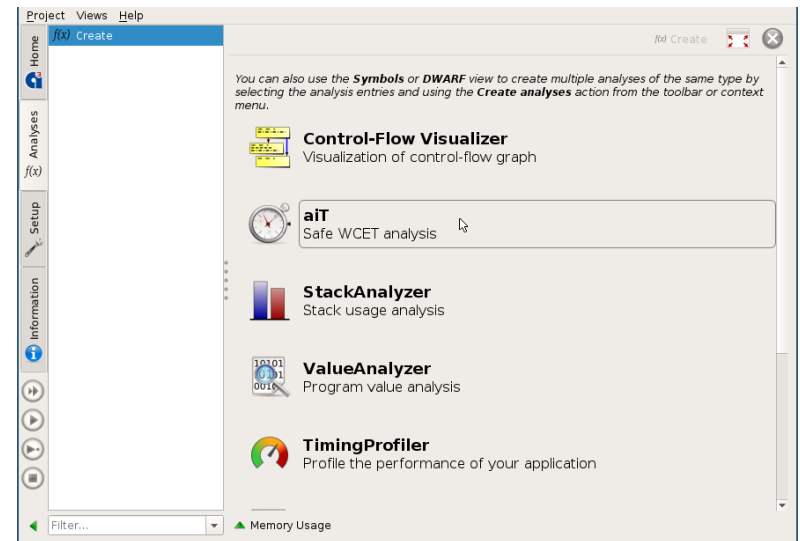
Project Views Help

Home

Analyses

$f(x)$

Setup

Information

$f(x)$ Create

$f(x)$ Create

You can also use the **Symbols** or **DWARF** view to create multiple analyses of the same type by selecting the analysis entries and using the **Create analyses** action from the toolbar or context menu.

**Control-Flow Visualizer**
Visualization of control-flow graph

**aiT**
Safe WCET analysis

**StackAnalyzer**
Stack usage analysis

10101
01
0010

**ValueAnalyzer**
Program value analysis

**TimingProfiler**
Profile the performance of your application

Filter...

Memory Usage